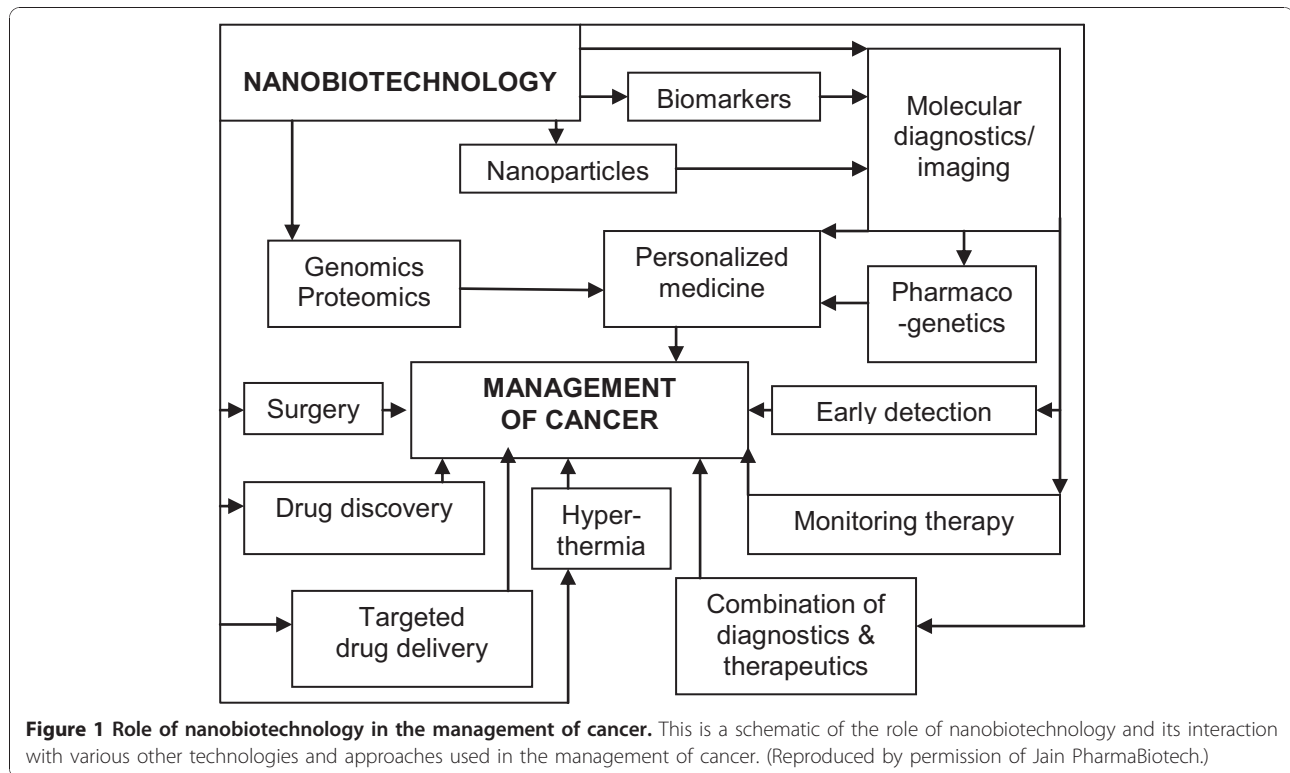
NANOBIOTECHNOLOGY

Biomarkers

Molecular diagnostics/ imaging

Nanoparticles

Genomics Proteomics

Personalized medicine

Pharmaco -genetics

Surgery

MANAGEMENT OF CANCER

Early detection

Drug discovery

Hyper-thermia

Monitoring therapy

Targeted drug delivery

Combination of diagnostics & therapeutics

**Figure 1 Role of nanobiotechnology in the management of cancer.** This is a schematic of the role of nanobiotechnology and its interaction with various other technologies and approaches used in the management of cancer. (Reproduced by permission of Jain PharmaBiotech.)